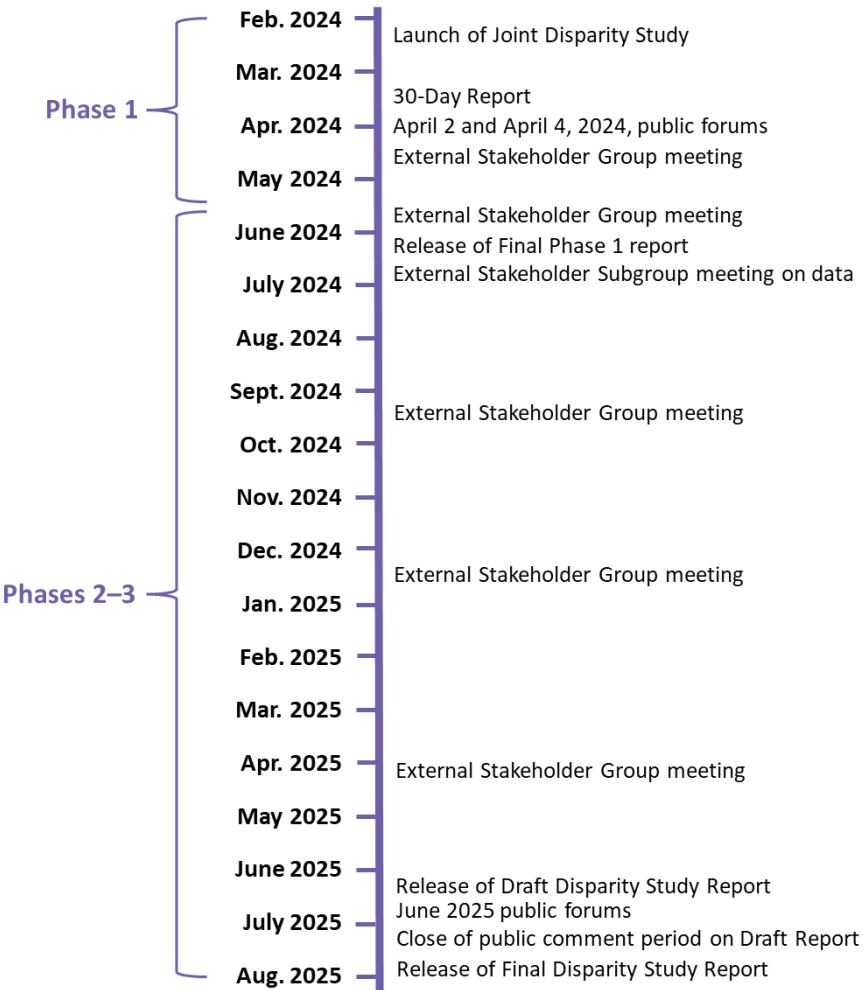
Phase 1

Feb. 2024
Launch of Joint Disparity Study

Mar. 2024
30-Day Report

Apr. 2024
April 2 and April 4, 2024, public forums
External Stakeholder Group meeting

May 2024

Phases 2–3

External Stakeholder Group meeting

June 2024
Release of Final Phase 1 report
External Stakeholder Subgroup meeting on data

July 2024

Aug. 2024

Sept. 2024
External Stakeholder Group meeting

Oct. 2024

Nov. 2024

Dec. 2024
External Stakeholder Group meeting

Jan. 2025

Feb. 2025

Mar. 2025

Apr. 2025
External Stakeholder Group meeting

May 2025

June 2025
Release of Draft Disparity Study Report
June 2025 public forums

July 2025
Close of public comment period on Draft Report

Aug. 2025
Release of Final Disparity Study Report